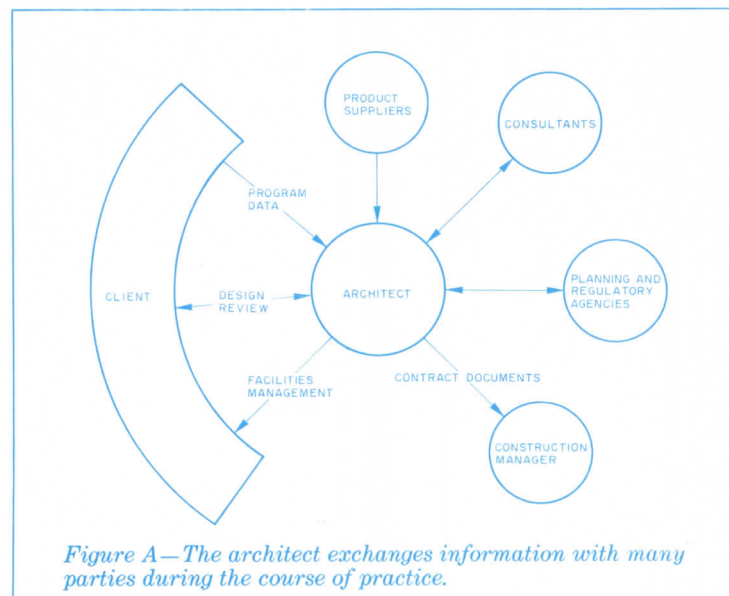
PRODUCT SUPPLIERS

CONSULTANTS

PROGRAM DATA

CLIENT

DESIGN REVIEW

ARCHITECT

PLANNING AND REGULATORY AGENCIES

FACILITIES MANAGEMENT

CONTRACT DOCUMENTS

CONSTRUCTION MANAGER

*Figure A—The architect exchanges information with many parties during the course of practice.*